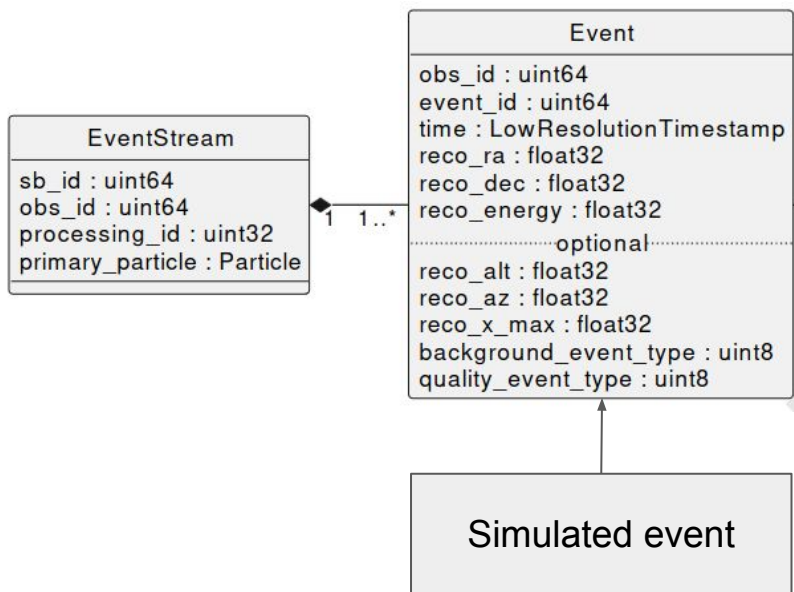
Event
obs_id : uint64
event_id : uint64
time : LowResolutionTimestamp
reco_ra : float32
reco_dec : float32
reco_energy : float32
optional
reco_alt : float32
reco_az : float32
reco_x_max : float32
background_event_type : uint8
quality_event_type : uint8

EventStream
sb_id : uint64
obs_id : uint64
processing_id : uint32
primary_particle : Particle

1
1..*

Simulated event